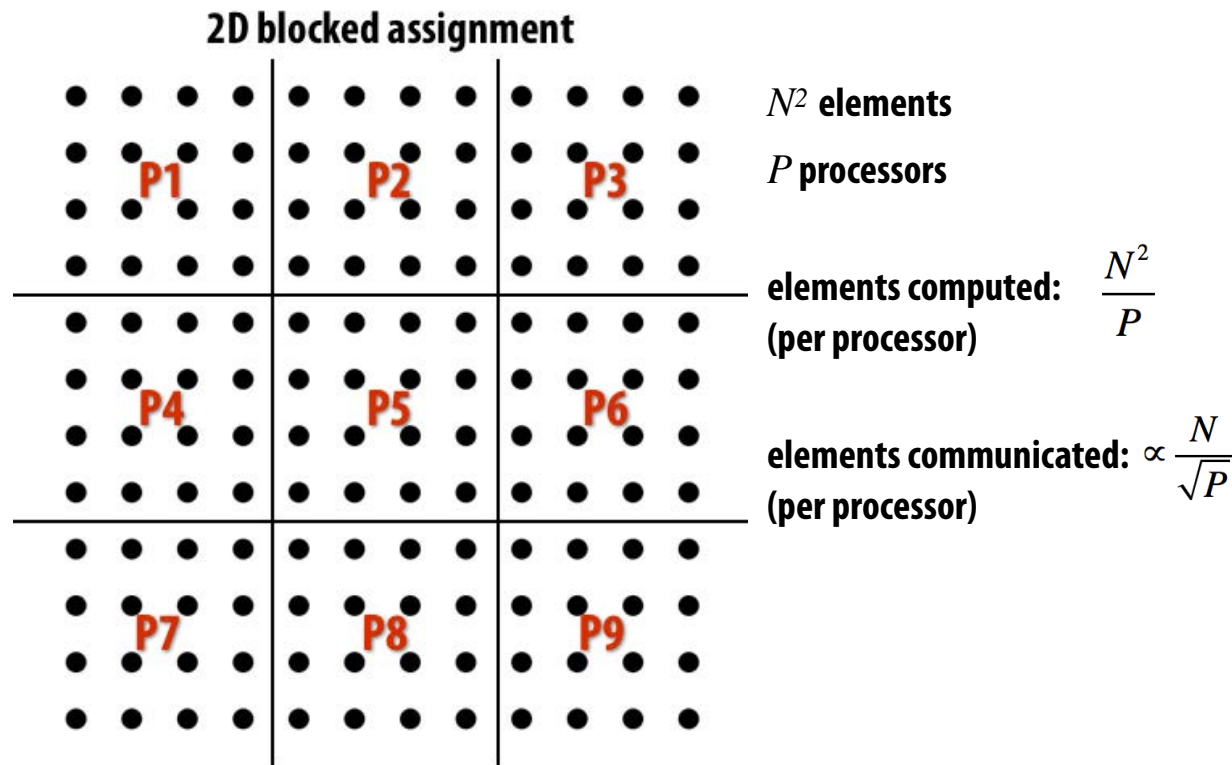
2D blocked assignment

P1 P2 P3

P4 P5 P6

P7 P8 P9

$N^2$ elements

$P$ processors

elements computed: (per processor) $\frac{N^2}{P}$

elements communicated: (per processor) $\propto \frac{N}{\sqrt{P}}$